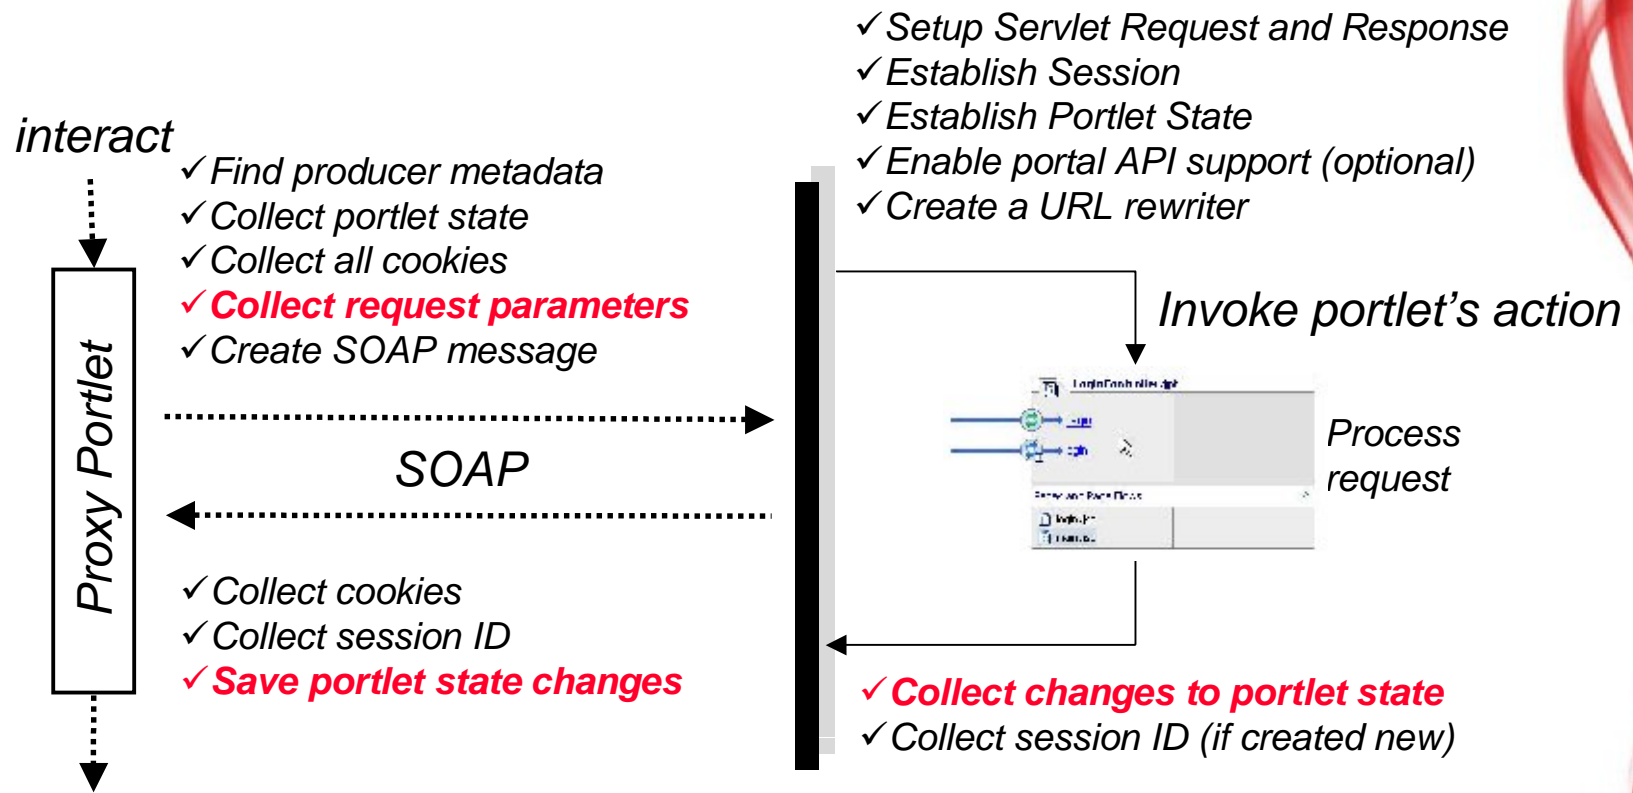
✓Setup Servlet Request and Response
✓Establish Session
✓Establish Portlet State
✓Enable portal API support (optional)
✓Create a URL rewriter

interact

✓Find producer metadata
✓Collect portlet state
✓Collect all cookies
✓Collect request parameters
✓Create SOAP message

Proxy Portlet

SOAP

Invoke portlet's action

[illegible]

Process request

✓Collect cookies
✓Collect session ID
✓Save portlet state changes

✓Collect changes to portlet state
✓Collect session ID (if created new)